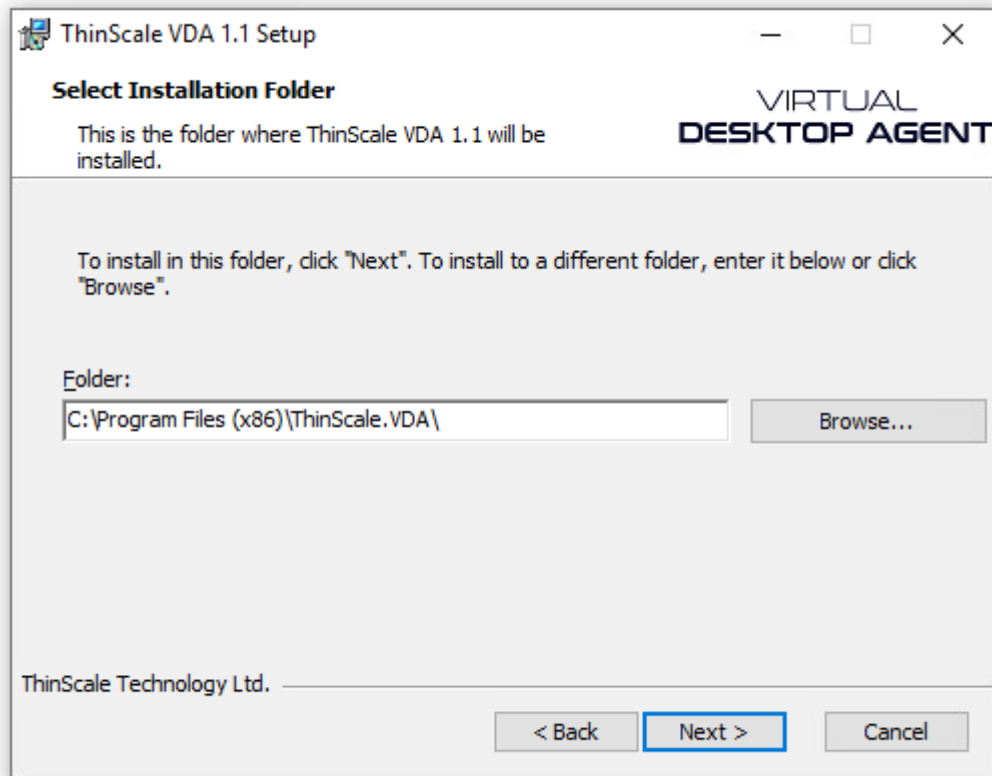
ThinScale VDA 1.1 Setup

Select Installation Folder

This is the folder where ThinScale VDA 1.1 will be installed.

VIRTUAL
DESKTOP AGENT

To install in this folder, click "Next". To install to a different folder, enter it below or click "Browse".

Folder:

C:\Program Files (x86)\ThinScale.VDA\

Browse...

ThinScale Technology Ltd.

< Back

Next >

Cancel